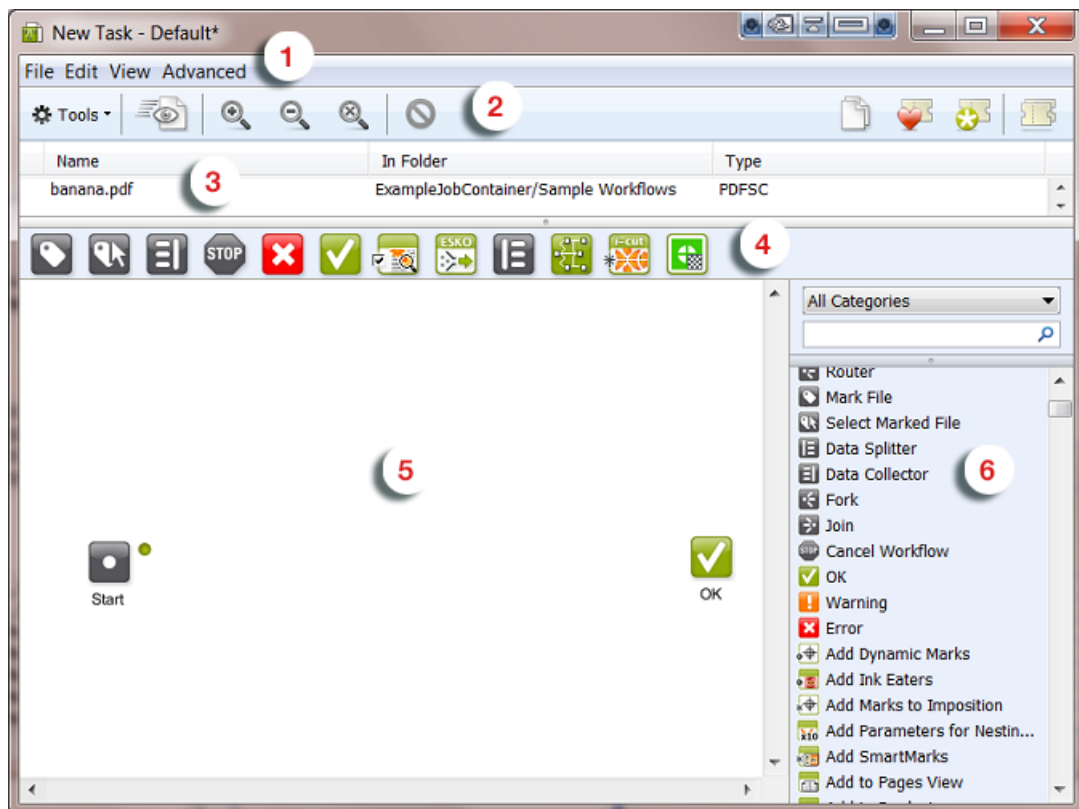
New Task - Default*

1

File Edit View Advanced

2

Tools

| Name | In Folder | Type |
|---|---|---|
| banana.pdf | ExampleJobContainer/Sample Workflows | PDFSC |

3

STOP ESKO i-cut

4

5

Start

OK

All Categories

Router
Mark File
Select Marked File
Data Splitter
Data Collector
Fork
Join
Cancel Workflow
OK
Warning
Error
Add Dynamic Marks
Add Ink Eaters
Add Marks to Imposition
Add Parameters for Nestin...
Add SmartMarks
Add to Pages View

6